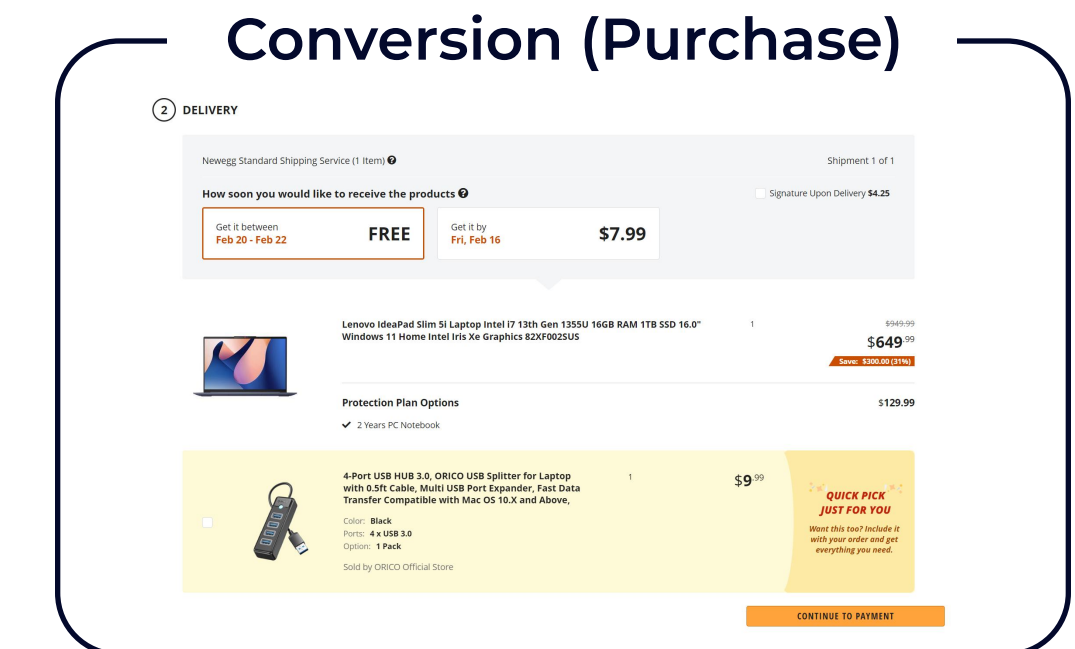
Conversion (Purchase)

2 DELIVERY

Newegg Standard Shipping Service (1 Item)

Shipment 1 of 1

How soon you would like to receive the products

Signature Upon Delivery $4.25

Get it between
Feb 20 - Feb 22
FREE

Get it by
Fri, Feb 16
$7.99

Lenovo IdeaPad Slim 5i Laptop Intel i7 13th Gen 1355U 16GB RAM 1TB SSD 16.0" Windows 11 Home Intel Iris Xe Graphics 82XF002SUS

1

$949.99
$649.99
Save: $300.00 (31%)

Protection Plan Options

$129.99

2 Years PC Notebook

4-Port USB HUB 3.0, ORICO USB Splitter for Laptop with 0.5ft Cable, Multi USB Port Expander, Fast Data Transfer Compatible with Mac OS 10.X and Above,

1

$9.99

Color: Black
Ports: 4 x USB 3.0
Option: 1 Pack

Sold by ORICO Official Store

QUICK PICK JUST FOR YOU
Want this too? Include it with your order and get everything you need.

CONTINUE TO PAYMENT